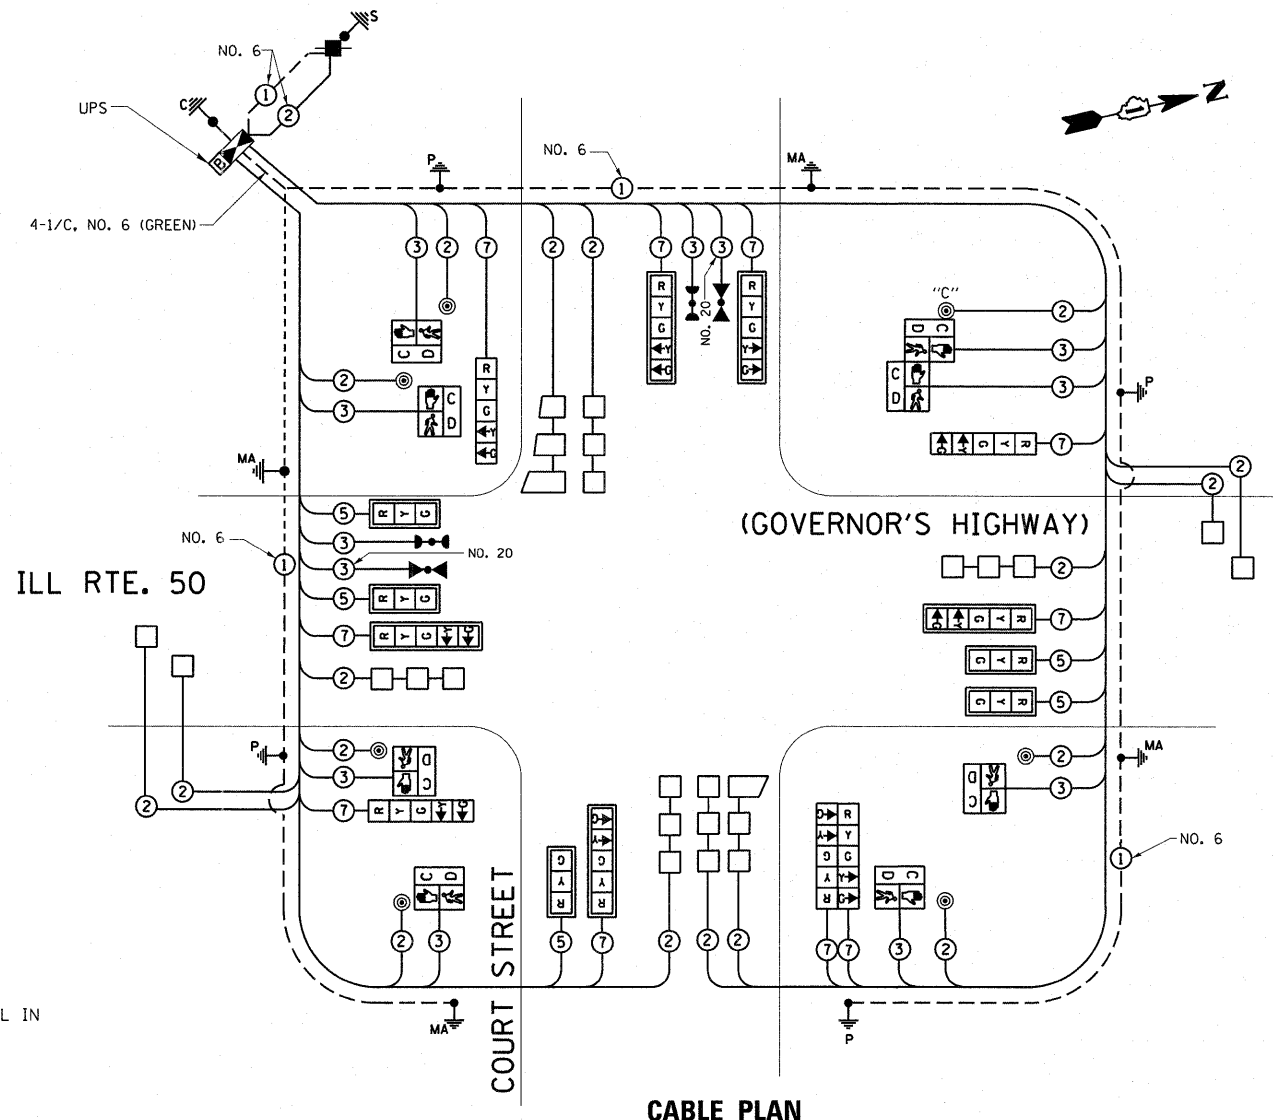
S
NO. 6
1
2
UPS
C
4-1/C, NO. 6 (GREEN)
P
NO. 6
1
MA
N
3 2 7
2 2
7 3 3 7
NO. 20
R Y G
R Y G
R Y G
C D
2
3
C D
MA
NO. 6
1
ILL RTE. 50
5 R Y G
3
3 NO. 20
5 R Y G
7 R Y G
2
P
2
2
3 C D
2
7 R Y G
"C"
2
C D
3
C D
3
P
7 G Y R
2
2
(GOVERNOR'S HIGHWAY)
2
7 G Y R
5 G Y R
5 G Y R
2 MA
3 D C
NO. 6
1
C D
G Y R
R Y G
R Y G
R Y G
C D
2 3 5 7 2 2 2 7 7 3 2
COURT STREET
MA
P
L IN
CABLE PLAN